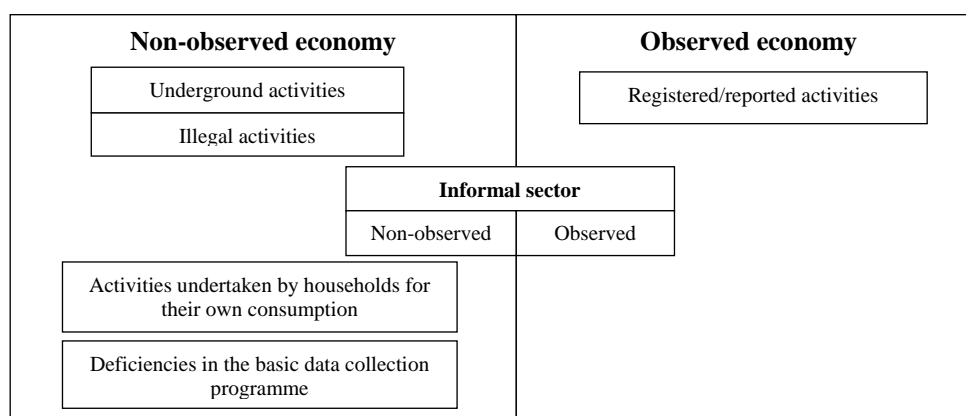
Non-observed economy

Observed economy

Underground activities

Illegal activities

Registered/reported activities

Informal sector

Non-observed

Observed

Activities undertaken by households for their own consumption

Deficiencies in the basic data collection programme